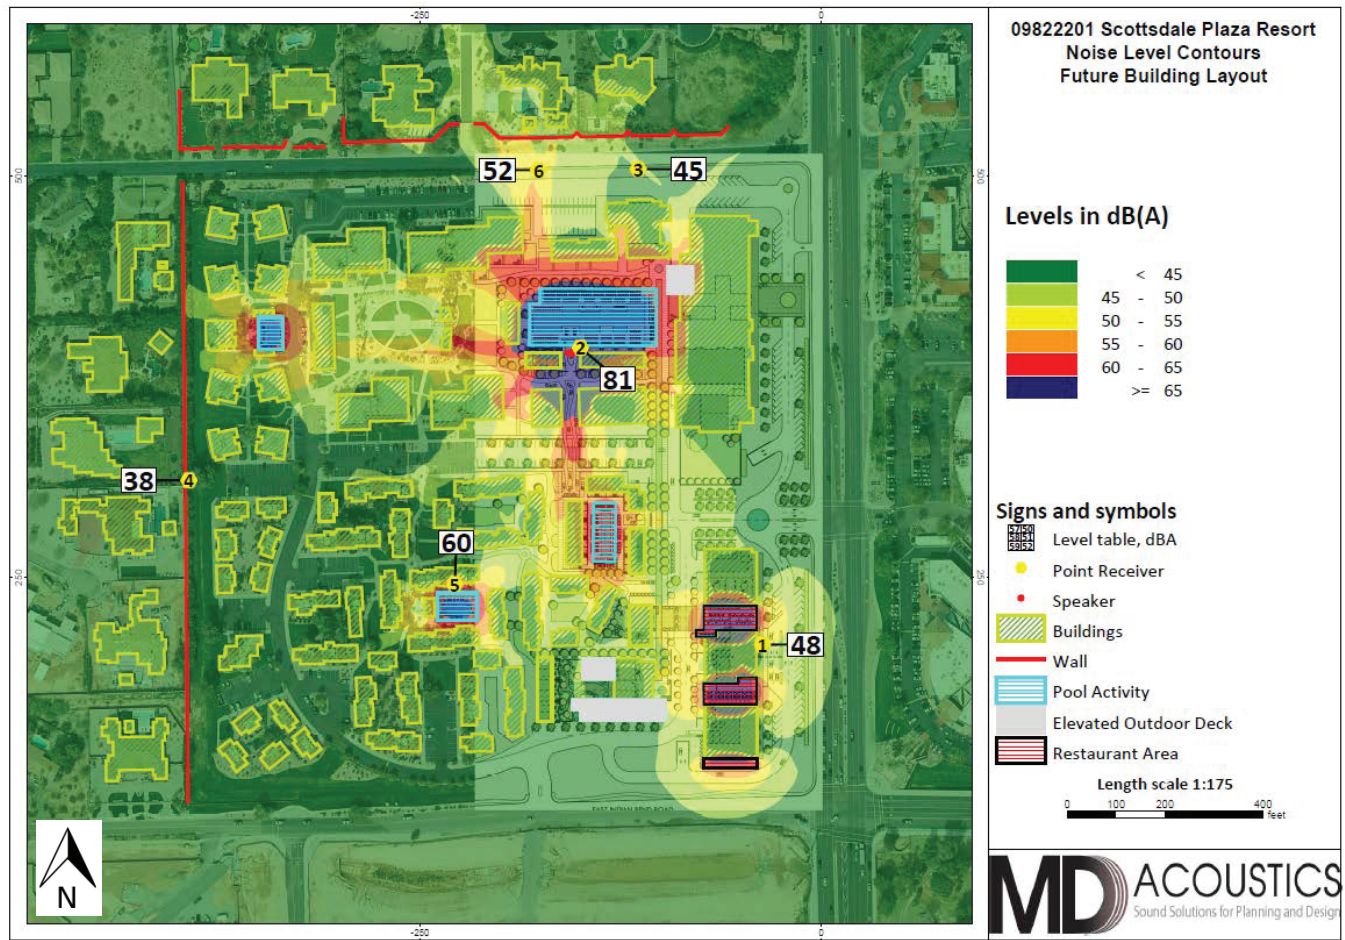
-250
0
500
500
250
250
-250
0

52 6
3 45
2
81
38 4
60
5
1 48
EAST INDIAN BEND ROAD
N

09822201 Scottsdale Plaza Resort
Noise Level Contours
Future Building Layout

Levels in dB(A)

| | |
|---|---|
| | < 45 |
| | 45 - 50 |
| | 50 - 55 |
| | 55 - 60 |
| | 60 - 65 |
| | >= 65 |

Signs and symbols
Level table, dBA
Point Receiver
Speaker
Buildings
Wall
Pool Activity
Elevated Outdoor Deck
Restaurant Area

Length scale 1:175
0 100 200 400 feet

MD ACOUSTICS
Sound Solutions for Planning and Design